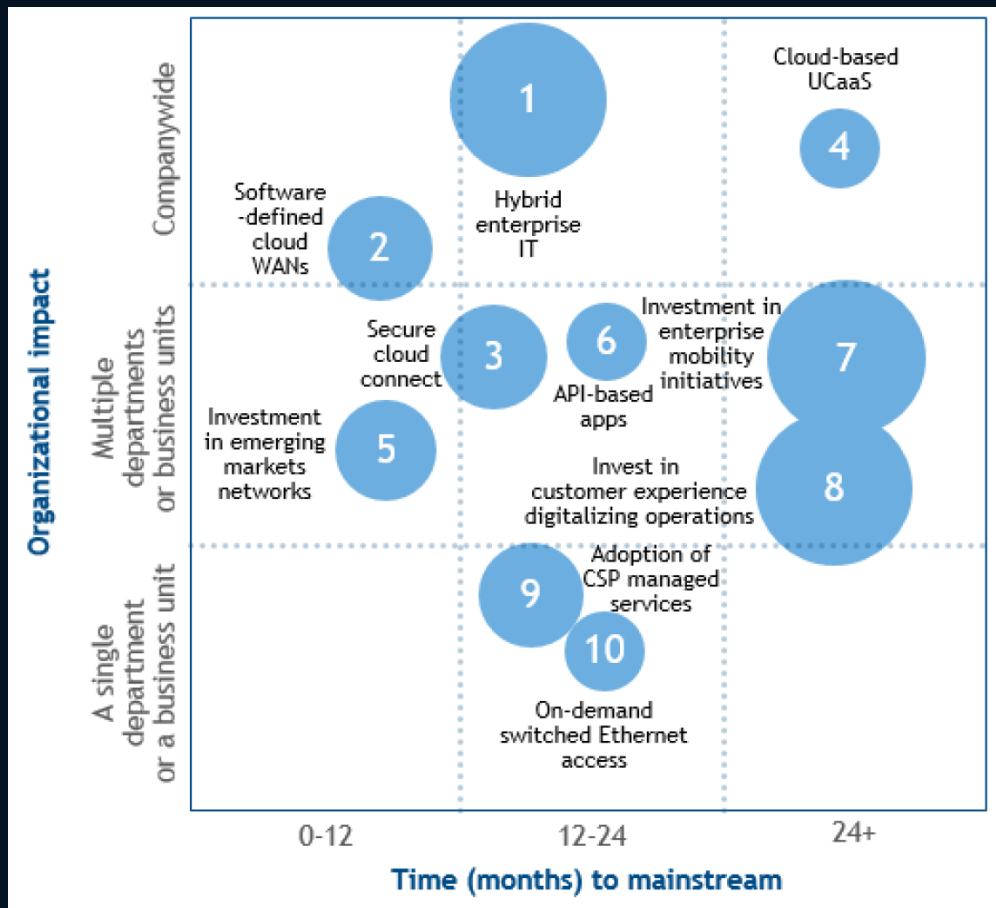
Organizational impact

Companywide

Multiple departments or business units

A single department or a business unit

1
Hybrid enterprise IT

Cloud-based UCaaS
4

Software -defined cloud WANs
2

Secure cloud connect
3

6
API-based apps

Investment in enterprise mobility initiatives
7

Investment in emerging markets networks
5

Invest in customer experience digitalizing operations
8

9
Adoption of CSP managed services

10
On-demand switched Ethernet access

0-12

12-24

24+

Time (months) to mainstream